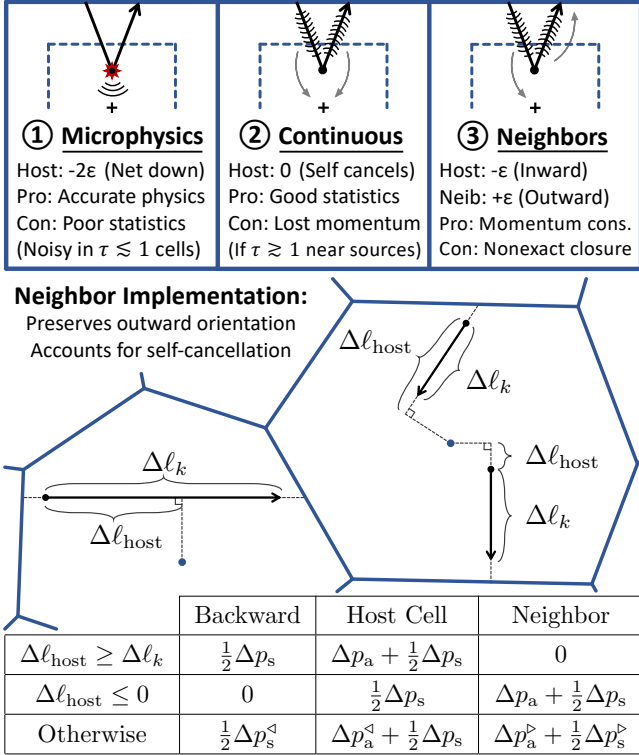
① Microphysics
Host: -2ε (Net down)
Pro: Accurate physics
Con: Poor statistics
(Noisy in $\tau \lesssim 1$ cells)

② Continuous
Host: 0 (Self cancels)
Pro: Good statistics
Con: Lost momentum
(If $\tau \gtrsim 1$ near sources)

③ Neighbors
Host: -ε (Inward)
Neib: +ε (Outward)
Pro: Momentum cons.
Con: Nonexact closure

Neighbor Implementation:
Preserves outward orientation
Accounts for self-cancellation

$\Delta\ell_{\rm host}$
$\Delta\ell_k$
$\Delta\ell_{\rm host}$
$\Delta\ell_k$
$\Delta\ell_k$
$\Delta\ell_{\rm host}$

| | Backward | Host Cell | Neighbor |
|---|---|---|---|
| $\Delta\ell_{\rm host} \geq \Delta\ell_k$ | $\frac{1}{2}\Delta p_{\rm s}$ | $\Delta p_{\rm a} + \frac{1}{2}\Delta p_{\rm s}$ | 0 |
| $\Delta\ell_{\rm host} \leq 0$ | 0 | $\frac{1}{2}\Delta p_{\rm s}$ | $\Delta p_{\rm a} + \frac{1}{2}\Delta p_{\rm s}$ |
| Otherwise | $\frac{1}{2}\Delta p_{\rm s}^{\triangleleft}$ | $\Delta p_{\rm a}^{\triangleleft} + \frac{1}{2}\Delta p_{\rm s}$ | $\Delta p_{\rm a}^{\triangleright} + \frac{1}{2}\Delta p_{\rm s}^{\triangleright}$ |